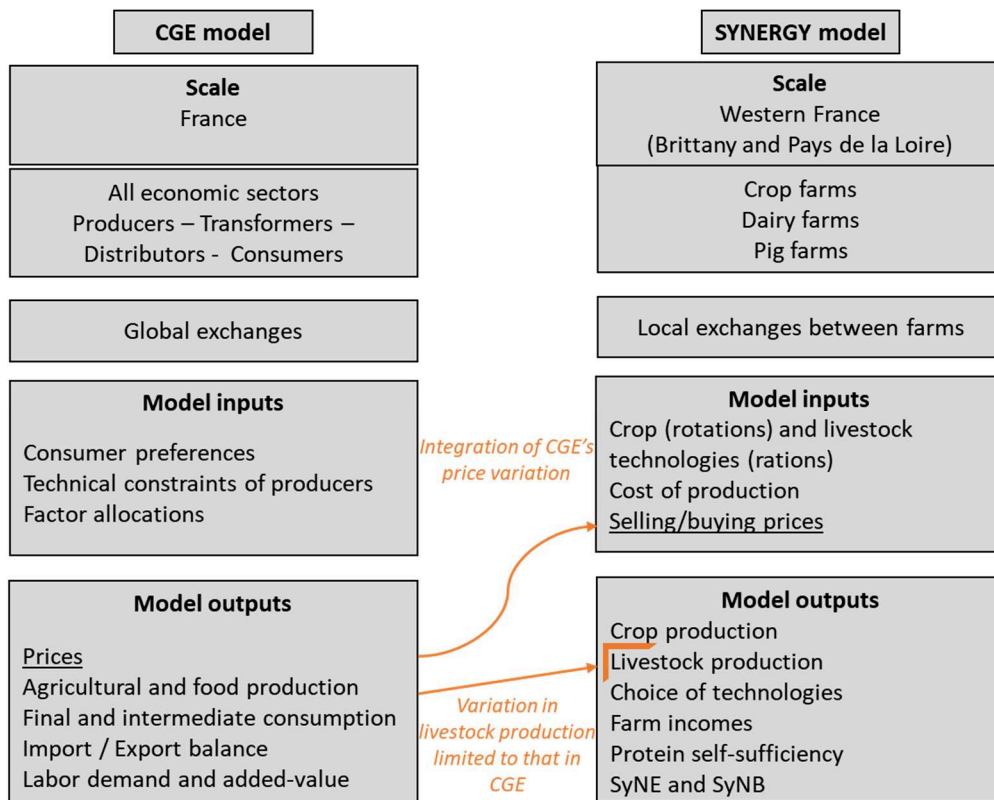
CGE model

Scale
France

All economic sectors
Producers – Transformers – Distributors - Consumers

Global exchanges

Model inputs

Consumer preferences
Technical constraints of producers
Factor allocations

Model outputs

Prices
Agricultural and food production
Final and intermediate consumption
Import / Export balance
Labor demand and added-value

Integration of CGE's price variation

Variation in livestock production limited to that in CGE

SYNERGY model

Scale
Western France
(Brittany and Pays de la Loire)

Crop farms
Dairy farms
Pig farms

Local exchanges between farms

Model inputs
Crop (rotations) and livestock technologies (rations)
Cost of production
Selling/buying prices

Model outputs
Crop production
Livestock production
Choice of technologies
Farm incomes
Protein self-sufficiency
SyNE and SyNB